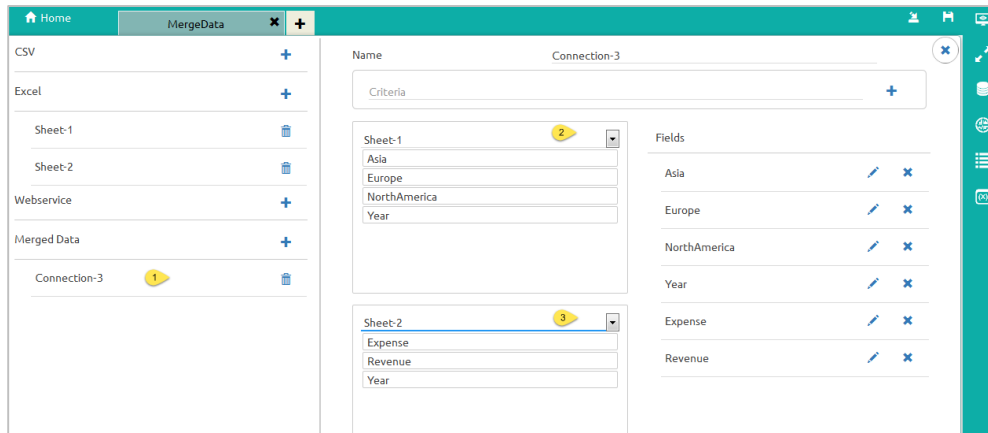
Home
MergeData

CSV
Excel
Sheet-1
Sheet-2
Webservice
Merged Data
Connection-3
1

Name
Connection-3
Criteria

Sheet-1
2
Asia
Europe
NorthAmerica
Year

Sheet-2
3
Expense
Revenue
Year

Fields
Asia
Europe
NorthAmerica
Year
Expense
Revenue